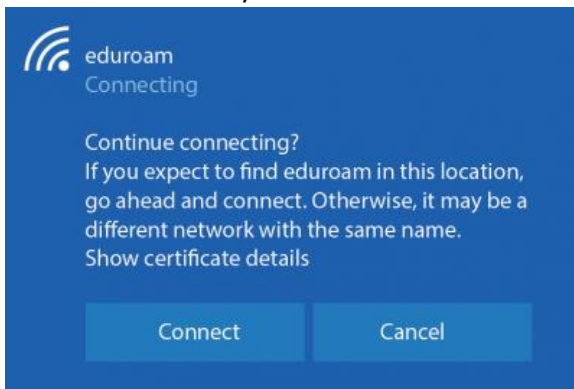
eduroam
Connecting

Continue connecting?
If you expect to find eduroam in this location, go ahead and connect. Otherwise, it may be a different network with the same name.
Show certificate details

Connect

Cancel